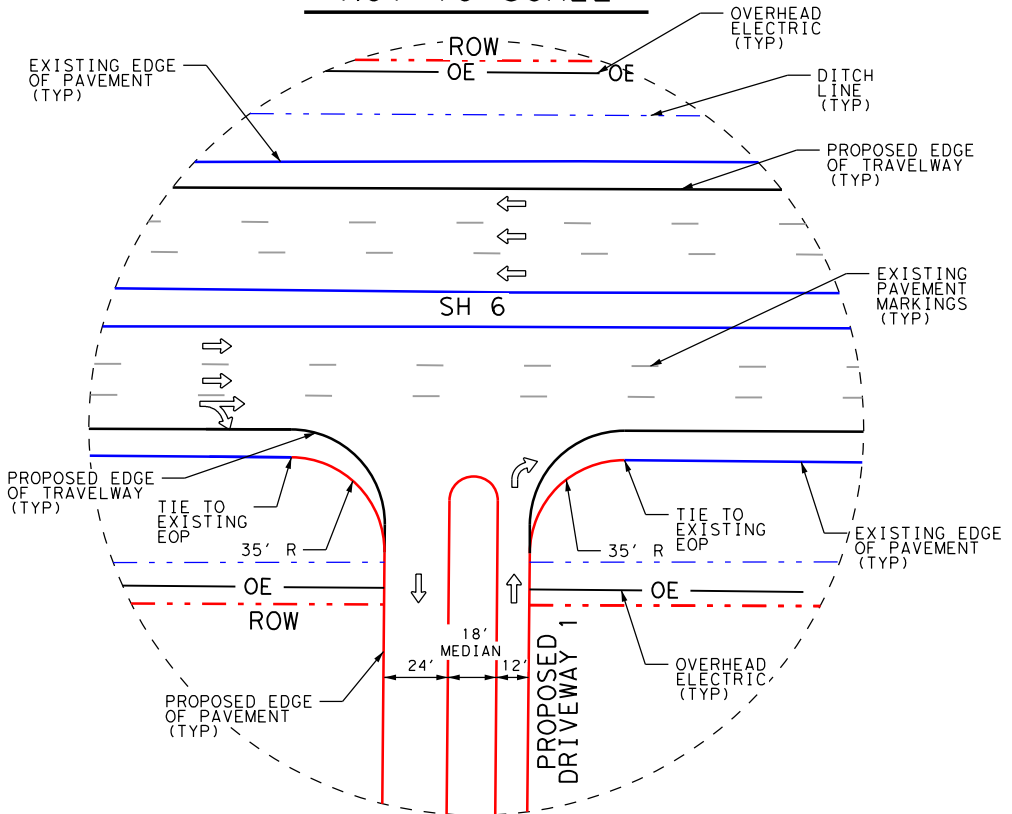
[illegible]

ROW

OE

OE

OVERHEAD ELECTRIC (TYP)

EXISTING EDGE OF PAVEMENT (TYP)

DITCH LINE (TYP)

PROPOSED EDGE OF TRAVELWAY (TYP)

EXISTING PAVEMENT MARKINGS (TYP)

SH 6

PROPOSED EDGE OF TRAVELWAY (TYP)

TIE TO EXISTING EOP

35' R

TIE TO EXISTING EOP

35' R

EXISTING EDGE OF PAVEMENT (TYP)

OE

ROW

OE

18' MEDIAN

24'

12'

PROPOSED DRIVEWAY 1

OVERHEAD ELECTRIC (TYP)

PROPOSED EDGE OF PAVEMENT (TYP)